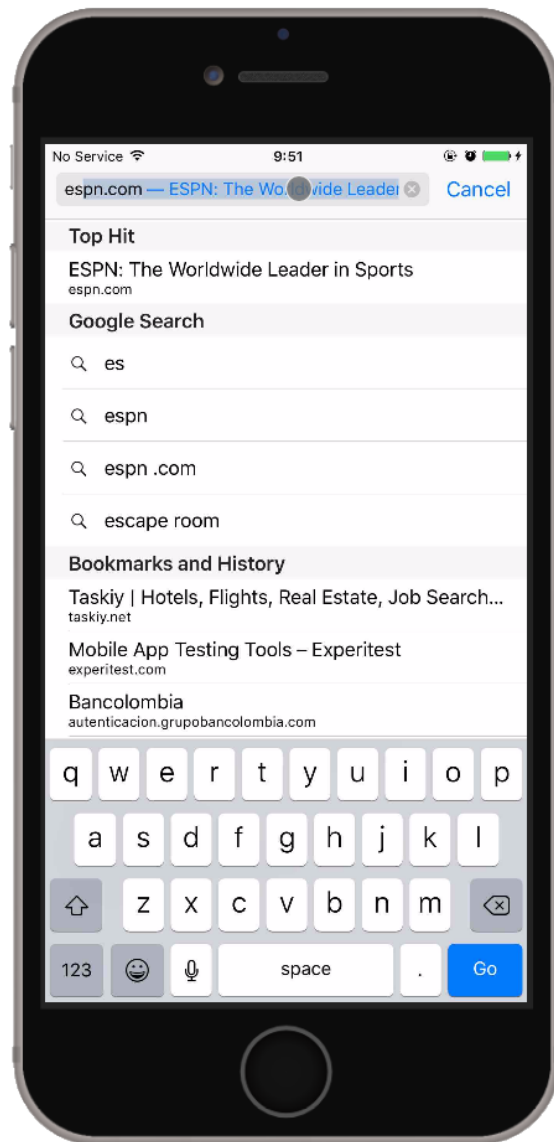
No Service 9:51

espn.com — ESPN: The Wo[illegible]wide Leader

Cancel

Top Hit

ESPN: The Worldwide Leader in Sports
espn.com

Google Search

es

espn

espn .com

escape room

Bookmarks and History

Taskiy | Hotels, Flights, Real Estate, Job Search...
taskiy.net

Mobile App Testing Tools – Experitest
experitest.com

Bancolombia
autenticacion.grupobancolombia.com

q w e r t y u i o p
a s d f g h j k l
z x c v b n m
123 space . Go